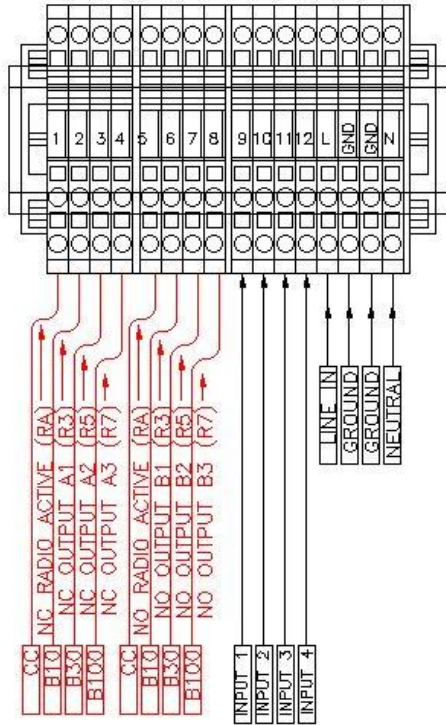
1 2 3 4 5 6 7 8 9 10 11 12 L GND GND N

CC NC RADIO ACTIVE (RA)
B10 NC OUTPUT A1 (R3)
B30 NC OUTPUT A2 (R5)
B100 NC OUTPUT A3 (R7)

CC NO RADIO ACTIVE (RA)
B10 NO OUTPUT B1 (R3)
B30 NO OUTPUT B2 (R5)
B100 NO OUTPUT B3 (R7)

INPUT 1
INPUT 2
INPUT 3
INPUT 4

LINE IN
GROUND
GROUND
NEUTRAL